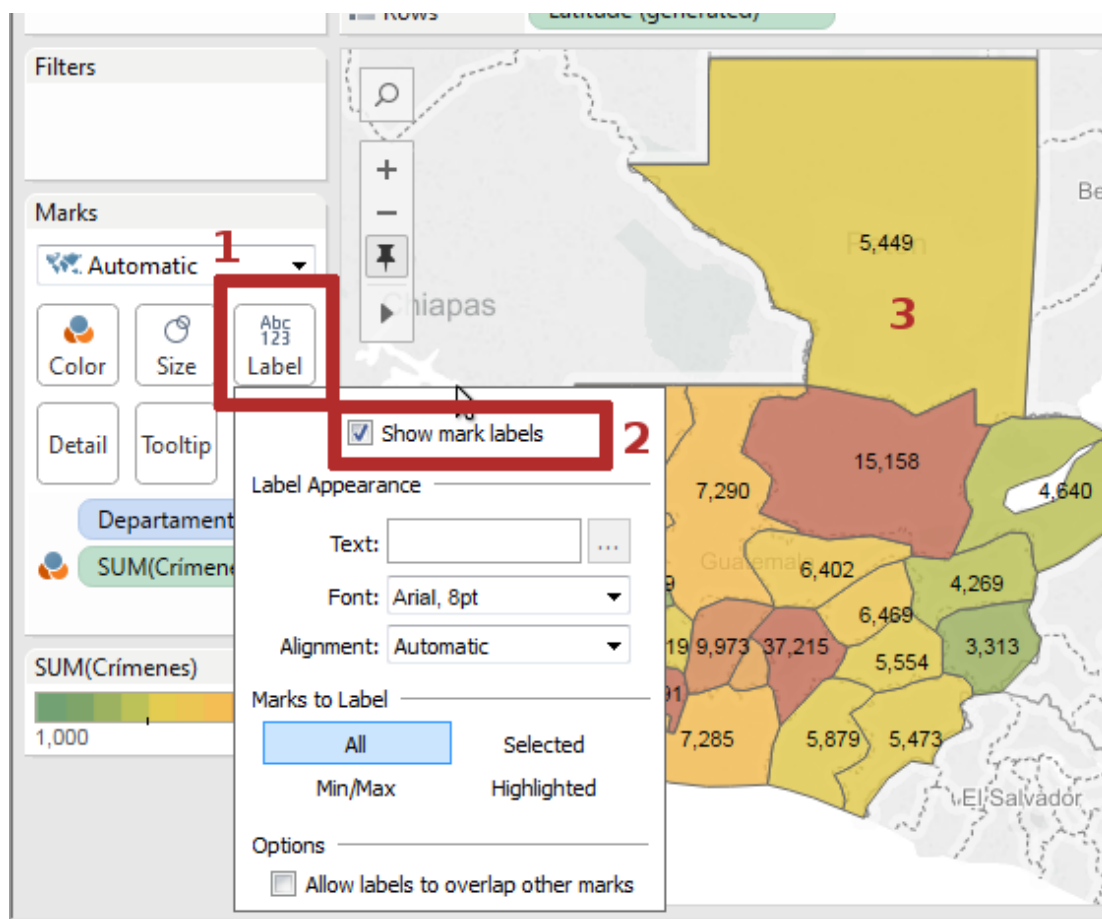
Rows
Latitude (generated)

Filters

Marks

Automatic

1

Color
Size
Abc 123
Label

Detail
Tooltip

Departament
SUM(Crímene

SUM(Crímenes)
1,000

Chiapas
Be
5,449
Petén
3

Show mark labels
2

Label Appearance
Text:
...
Font: Arial, 8pt
Alignment: Automatic

Marks to Label
All
Selected
Min/Max
Highlighted

Options
Allow labels to overlap other marks

15,158
7,290
4,640
Guatemala
6,402
4,269
6,469
9,973
37,215
3,313
5,554
7,285
5,879
5,473
El Salvador